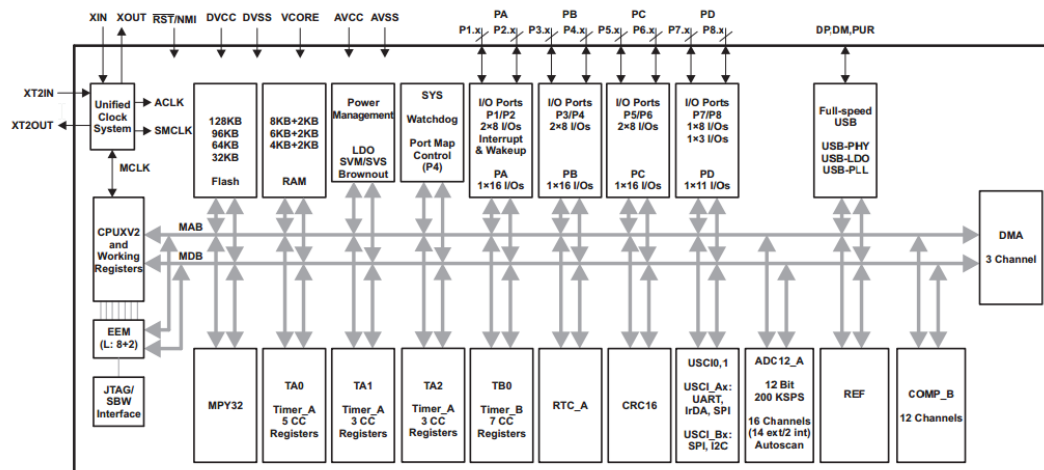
XIN XOUT $\overline{RST}$/NMI DVCC DVSS VCORE AVCC AVSS PA PB PC PD

P1.x P2.x P3.x P4.x P5.x P6.x P7.x P8.x DP,DM,PUR

XT2IN

XT2OUT

Unified Clock System

ACLK

SMCLK

MCLK

128KB 96KB 64KB 32KB

Flash

8KB+2KB 6KB+2KB 4KB+2KB

RAM

Power Management

LDO SVM/SVS Brownout

SYS

Watchdog

Port Map Control (P4)

I/O Ports P1/P2 2×8 I/Os Interrupt & Wakeup

PA 1×16 I/Os

I/O Ports P3/P4 2×8 I/Os

PB 1×16 I/Os

I/O Ports P5/P6 2×8 I/Os

PC 1×16 I/Os

I/O Ports P7/P8 1×8 I/Os 1×3 I/Os

PD 1×11 I/Os

Full-speed USB

USB-PHY USB-LDO USB-PLL

CPUXV2 and Working Registers

MAB

MDB

DMA

3 Channel

EEM (L: 8+2)

JTAG/ SBW Interface

MPY32

TA0

Timer_A 5 CC Registers

TA1

Timer_A 3 CC Registers

TA2

Timer_A 3 CC Registers

TB0

Timer_B 7 CC Registers

RTC_A

CRC16

USCI0,1

USCI_Ax: UART, IrDA, SPI

USCI_Bx: SPI, I2C

ADC12_A

12 Bit 200 KSPS

16 Channels (14 ext/2 int) Autoscan

REF

COMP_B

12 Channels